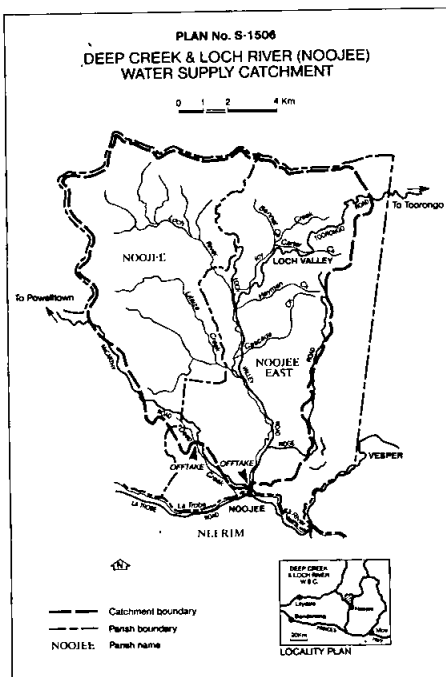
PLAN No. S-1506

DEEP CREEK & LOCH RIVER (NOOJEE) WATER SUPPLY CATCHMENT

0 1 2 4 Km

To Toorongo

NOOJEE

LOCH VALLEY

To Powelltown

NOOJEE EAST

OFFTAKE

OFFTAKE

VESPER

NOOJEE

La Trobe

NEERIM

N

Catchment boundary

Parish boundary

NOOJEE Parish name

DEEP CREEK & LOCH RIVER W.S.C.

Noojee

Leongatha

Dandenong

Moe

20 km

LOCALITY PLAN